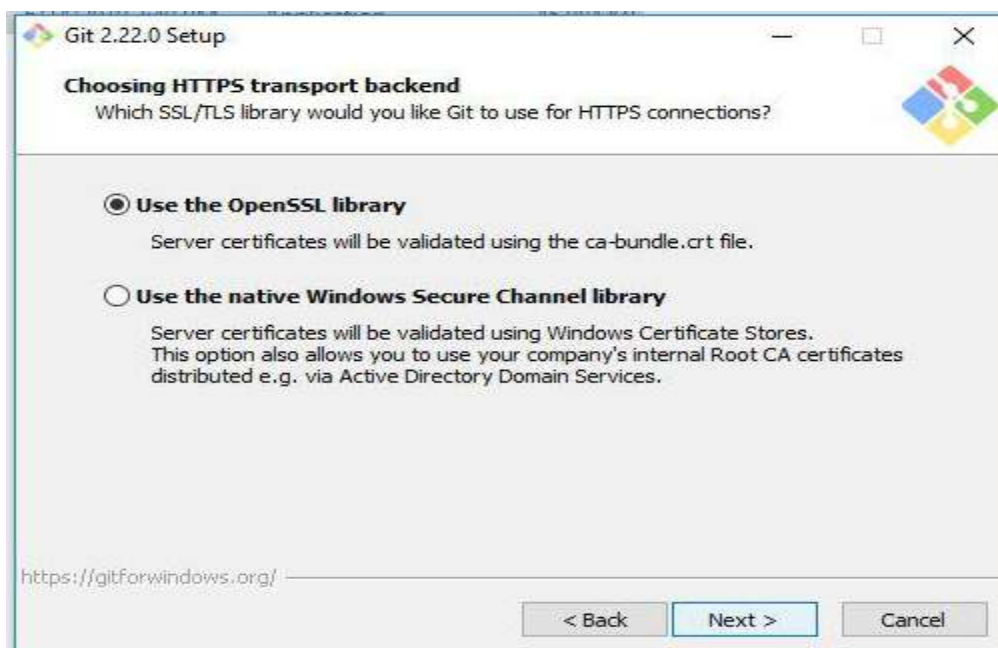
Git 2.22.0 Setup

Choosing HTTPS transport backend
Which SSL/TLS library would you like Git to use for HTTPS connections?

Use the OpenSSL library
Server certificates will be validated using the ca-bundle.crt file.

Use the native Windows Secure Channel library
Server certificates will be validated using Windows Certificate Stores. This option also allows you to use your company's internal Root CA certificates distributed e.g. via Active Directory Domain Services.

https://gitforwindows.org/

< Back
Next >
Cancel